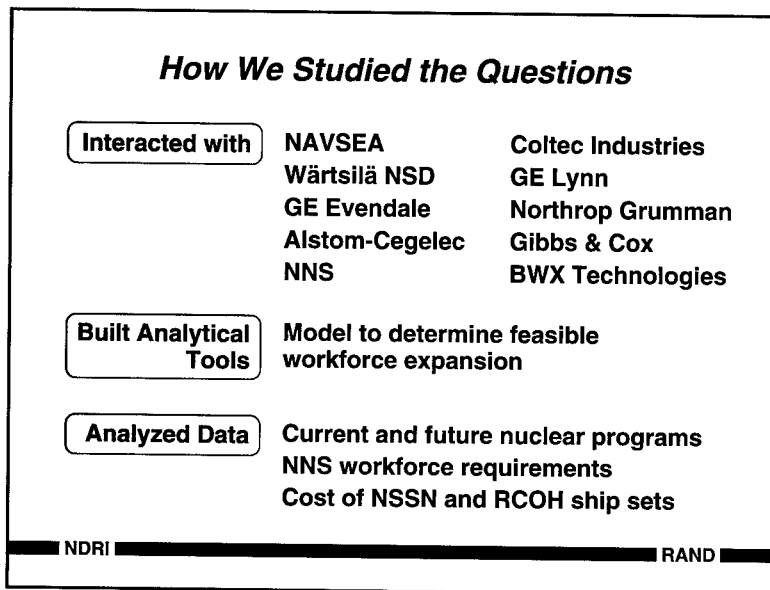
How We Studied the Questions

Interacted with

NAVSEA
Wärtsilä NSD
GE Evendale
Alstom-Cegelec
NNS

Coltec Industries
GE Lynn
Northrop Grumman
Gibbs & Cox
BWX Technologies

Built Analytical Tools

Model to determine feasible workforce expansion

Analyzed Data

Current and future nuclear programs
NNS workforce requirements
Cost of NSSN and RCOH ship sets

NDRI

RAND